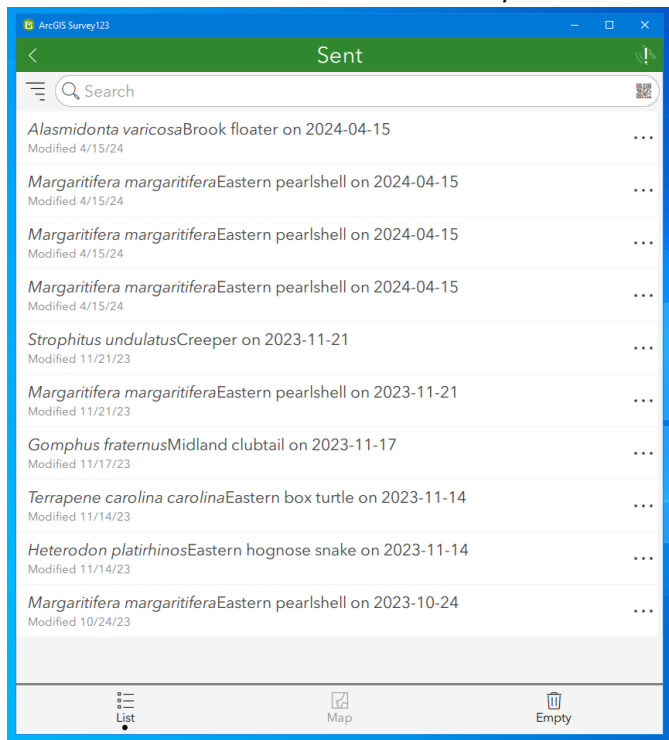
ArcGIS Survey123

Sent

Search

Alasmidonta varicosaBrook floater on 2024-04-15
Modified 4/15/24

Margaritifera margaritiferaEastern pearlshell on 2024-04-15
Modified 4/15/24

Margaritifera margaritiferaEastern pearlshell on 2024-04-15
Modified 4/15/24

Margaritifera margaritiferaEastern pearlshell on 2024-04-15
Modified 4/15/24

Strophitus undulatusCreeper on 2023-11-21
Modified 11/21/23

Margaritifera margaritiferaEastern pearlshell on 2023-11-21
Modified 11/21/23

Gomphus fraternusMidland clubtail on 2023-11-17
Modified 11/17/23

Terrapene carolina carolinaEastern box turtle on 2023-11-14
Modified 11/14/23

Heterodon platirhinosEastern hognose snake on 2023-11-14
Modified 11/14/23

Margaritifera margaritiferaEastern pearlshell on 2023-10-24
Modified 10/24/23

List
Map
Empty